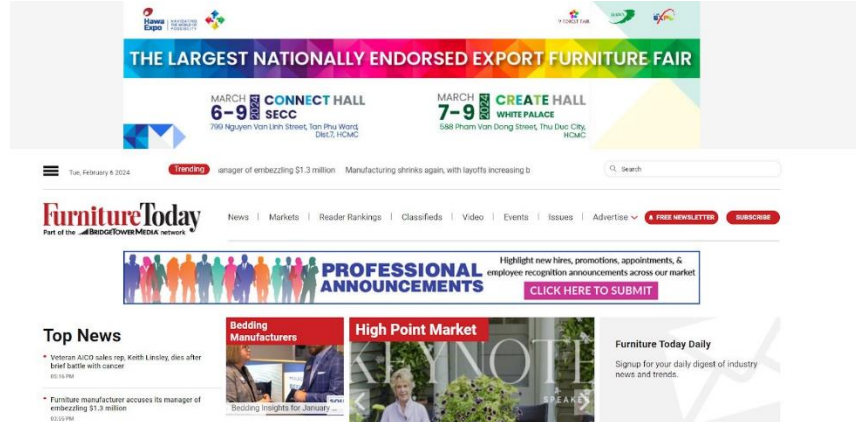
Hawa Expo NAVIGATING THE WORLD OF POSSIBILITY

THE LARGEST NATIONALLY ENDORSED EXPORT FURNITURE FAIR

MARCH 6-9 2024 CONNECT HALL SECC 799 Nguyen Van Linh Street, Tan Phu Ward, Dist.7, HCMC

MARCH 7-9 2024 CREATE HALL WHITE PALACE 588 Pham Van Dong Street, Thu Duc City, HCMC

Tue, February 6 2024 Trending anager of embezzling $1.3 million Manufacturing shrinks again, with layoffs increasing b

Search

FurnitureToday Part of the BRIDGETOWER MEDIA network

News | Markets | Reader Rankings | Classifieds | Video | Events | Issues | Advertise FREE NEWSLETTER SUBSCRIBE

PROFESSIONAL ANNOUNCEMENTS Highlight new hires, promotions, appointments, & employee recognition announcements across our market CLICK HERE TO SUBMIT

Top News

Veteran AICO sales rep. Keith Linsley, dies after brief battle with cancer 03:16 PM

Furniture manufacturer accuses its manager of embezzling $1.3 million 02:55 PM

Bedding Manufacturers

Bedding Insights for January ...

High Point Market

KEYNOTE SPEAKER

Furniture Today Daily

Signup for your daily digest of industry news and trends.